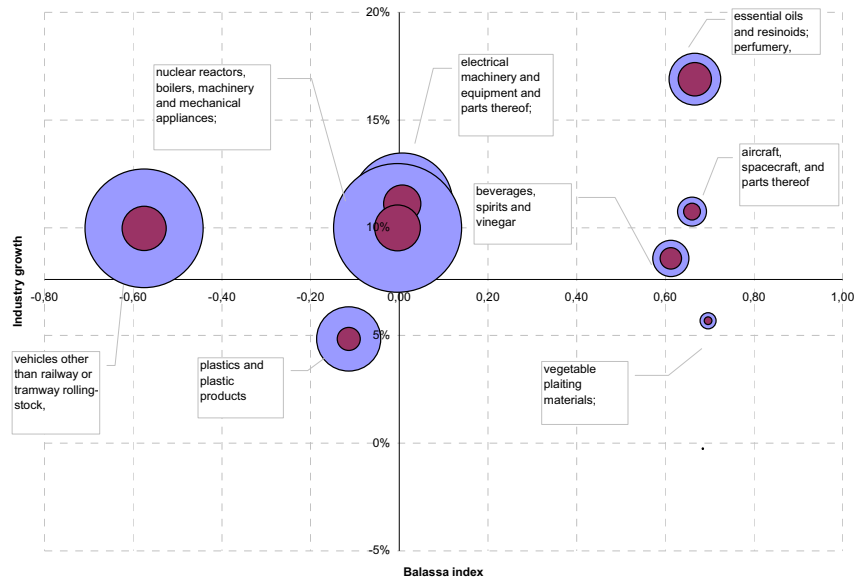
20%
15%
10%
5%
0%
-5%

essential oils and resinoids; perfumery,

nuclear reactors, boilers, machinery and mechanical appliances;

electrical machinery and equipment and parts thereof;

aircraft, spacecraft, and parts thereof

beverages, spirits and vinegar

Industry growth

-0,80 -0,60 -0,40 -0,20 0,00 0,20 0,40 0,60 0,80 1,00

vehicles other than railway or tramway rolling-stock,

plastics and plastic products

vegetable plaiting materials;

Balassa index